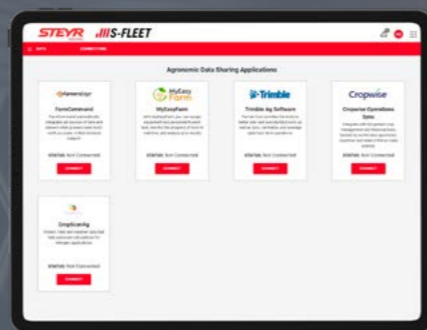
STEYR S-FLEET

Agronomic Data Sharing Applications

FarmersEdge
FarmCommand
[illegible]
STATUS: Not Connected
CONNECT

MyEasy Farm
MyEasyFarm
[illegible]
STATUS: Not Connected
CONNECT

Trimble
Trimble Ag Software
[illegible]
STATUS: Not Connected
CONNECT

Cropwise
Cropwise Operations Sync
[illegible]
STATUS: Not Connected
CONNECT

CropScanAg
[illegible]
STATUS: Not Connected
CONNECT